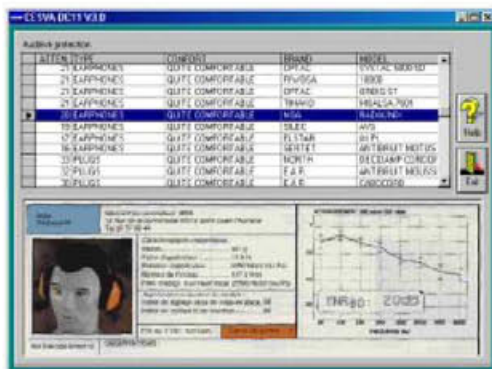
CLSVA DC11 V3.0

Auditive protection

| ATTEN | TYPE | CONFORT | BRAND | MODEL |
|---|---|---|---|---|
| 21 | EARPHONES | QUITE COMFORTABLE | OPPAC | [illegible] |
| 21 | EARPHONES | QUITE COMFORTABLE | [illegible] | 16808 |
| 21 | EARPHONES | QUITE COMFORTABLE | OPPAC | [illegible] |
| 21 | EARPHONES | QUITE COMFORTABLE | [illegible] | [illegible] |
| 20 | EARPHONES | QUITE COMFORTABLE | MSA | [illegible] |
| 19 | EARPHONES | QUITE COMFORTABLE | SILEC | AVS |
| 17 | EARPHONES | QUITE COMFORTABLE | FLSTAR | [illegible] |
| 16 | EARPHONES | QUITE COMFORTABLE | SERTET | ANTIBRUIT MOTUS |
| 33 | PLUGS | QUITE COMFORTABLE | NORTH | DECIDAMP CORDON |
| 32 | PLUGS | QUITE COMFORTABLE | E.A.R. | ANTIBRUIT MOUSS |
| 30 | PLUGS | QUITE COMFORTABLE | E.A.R. | CABOCORD |

Help

Exit

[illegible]

SNR 20 dB

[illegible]